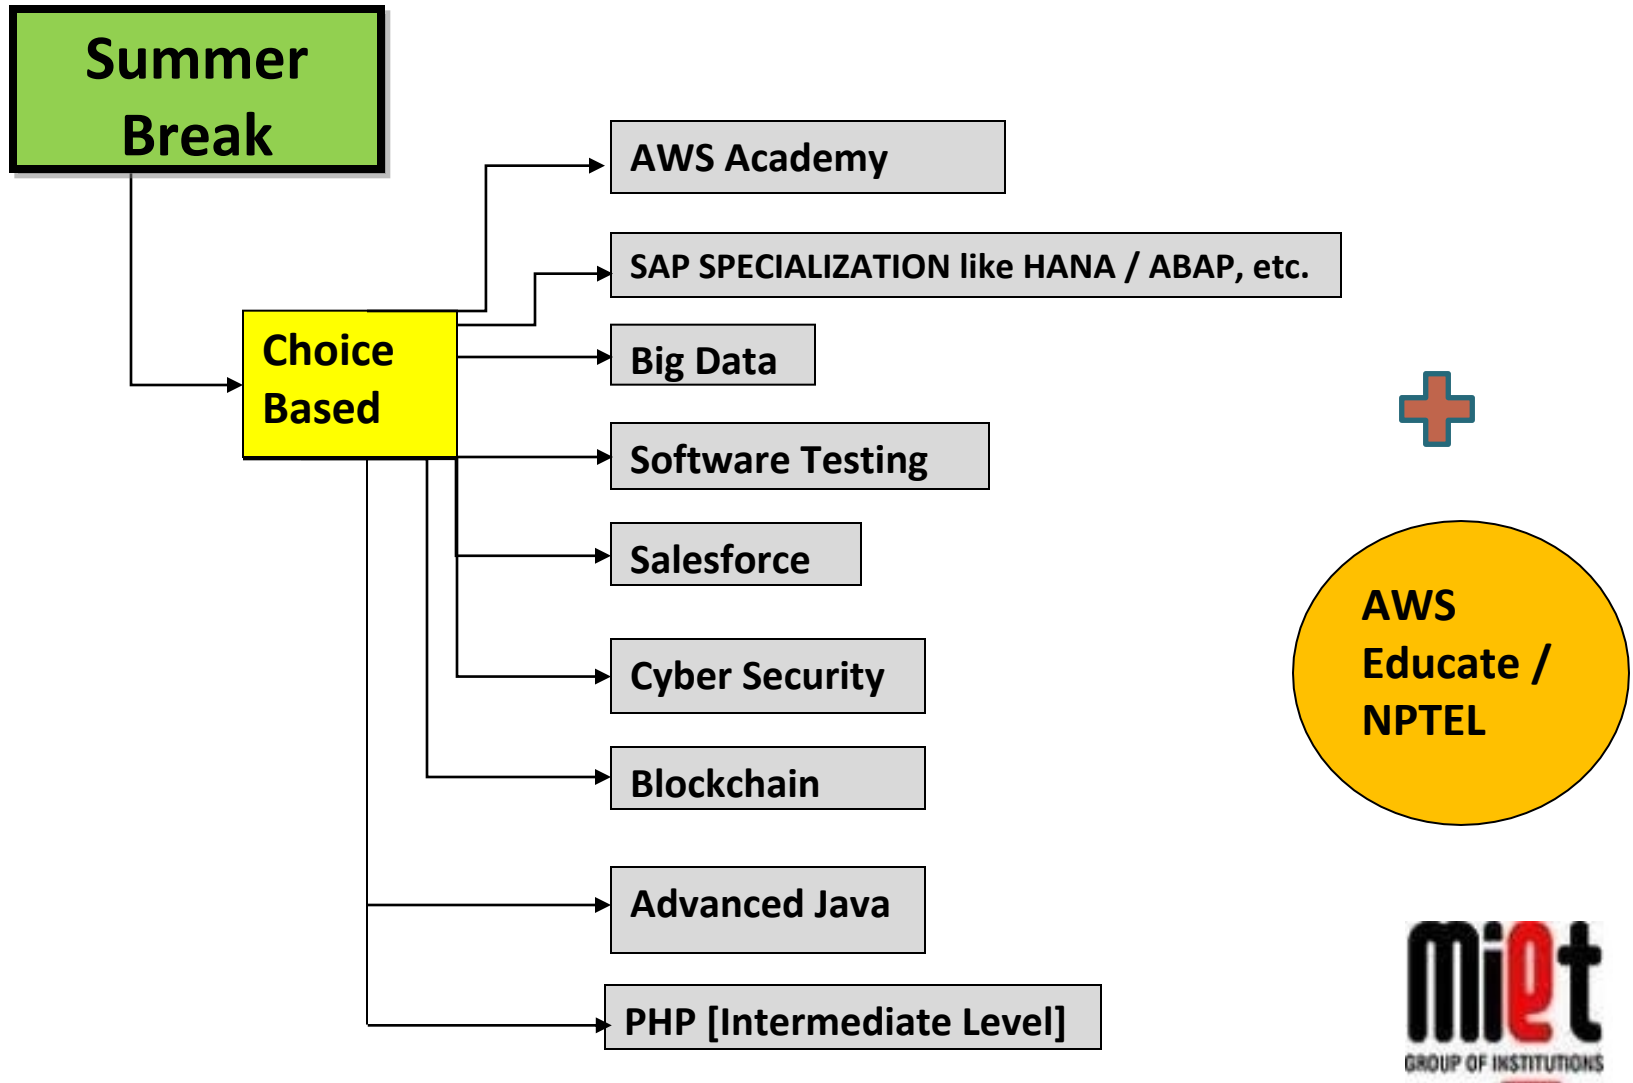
Summer Break

Choice Based

AWS Academy

SAP SPECIALIZATION like HANA / ABAP, etc.

Big Data

Software Testing

Salesforce

Cyber Security

Blockchain

Advanced Java

PHP [Intermediate Level]

AWS Educate / NPTEL

miet
GROUP OF INSTITUTIONS